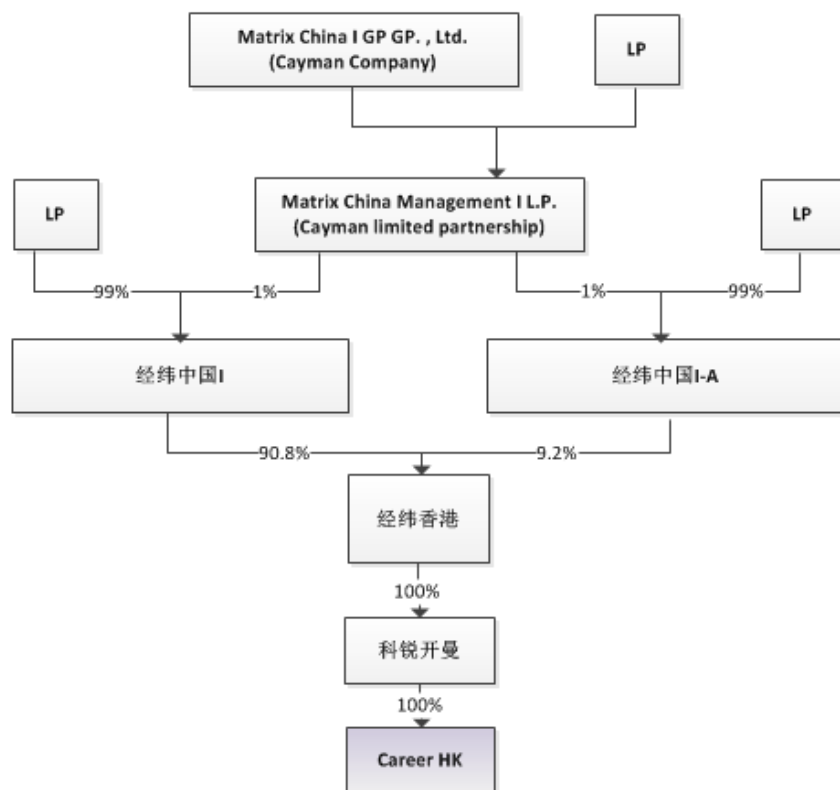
Matrix China I GP GP. , Ltd. (Cayman Company)

LP

LP

Matrix China Management I L.P. (Cayman limited partnership)

LP

99%

1%

1%

99%

经纬中国I

经纬中国I-A

90.8%

9.2%

经纬香港

100%

科锐开曼

100%

Career HK